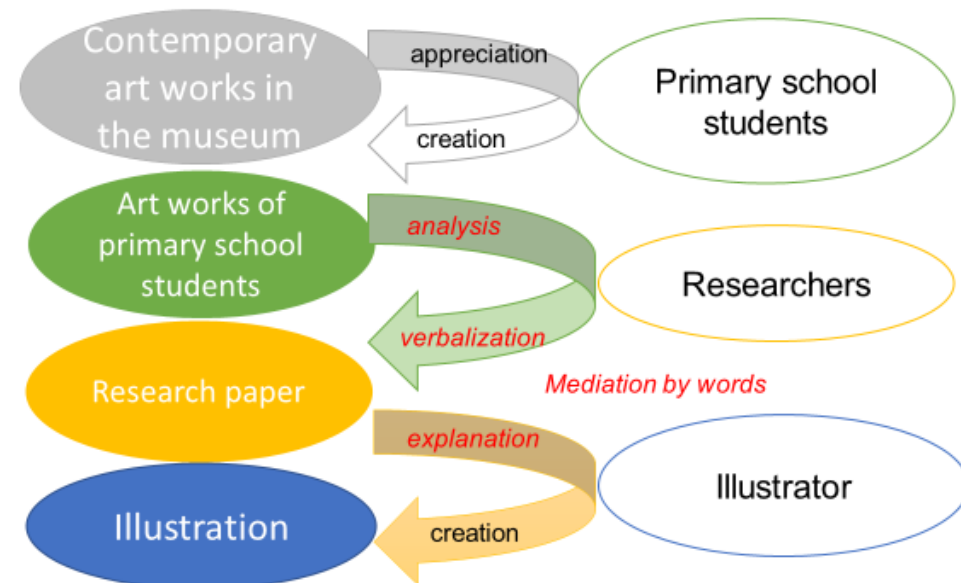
Contemporary art works in the museum

appreciation

creation

Primary school students

Art works of primary school students

analysis

verbalization

Researchers

Research paper

Mediation by words

explanation

creation

Illustrator

Illustration